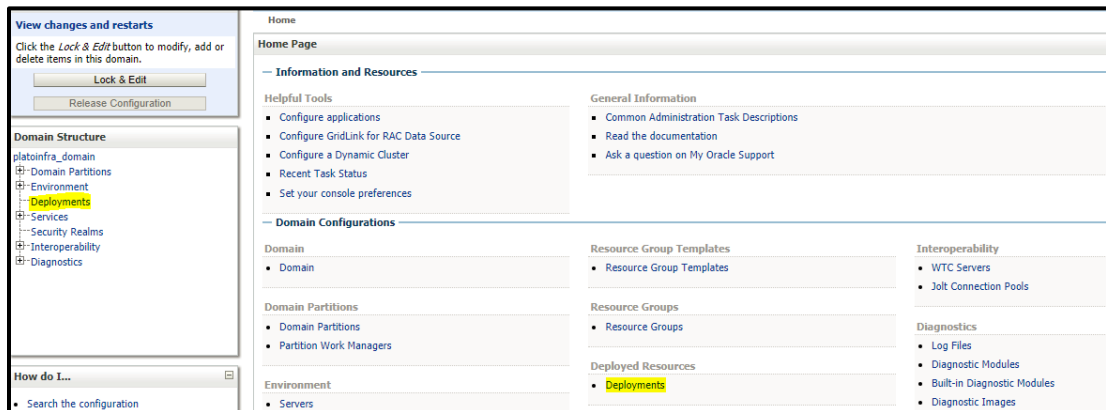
View changes and restarts

Click the *Lock & Edit* button to modify, add or delete items in this domain.

Lock & Edit

Release Configuration

Domain Structure

platoinfra_domain
Domain Partitions
Environment
Deployments
Services
Security Realms
Interoperability
Diagnostics

How do I...

• Search the configuration

Home

Home Page

Information and Resources

Helpful Tools

• Configure applications
• Configure GridLink for RAC Data Source
• Configure a Dynamic Cluster
• Recent Task Status
• Set your console preferences

General Information

• Common Administration Task Descriptions
• Read the documentation
• Ask a question on My Oracle Support

Domain Configurations

Domain

• Domain

Domain Partitions

• Domain Partitions
• Partition Work Managers

Environment

• Servers

Resource Group Templates

• Resource Group Templates

Resource Groups

• Resource Groups

Deployed Resources

• Deployments

Interoperability

• WTC Servers
• Jolt Connection Pools

Diagnostics

• Log Files
• Diagnostic Modules
• Built-in Diagnostic Modules
• Diagnostic Images